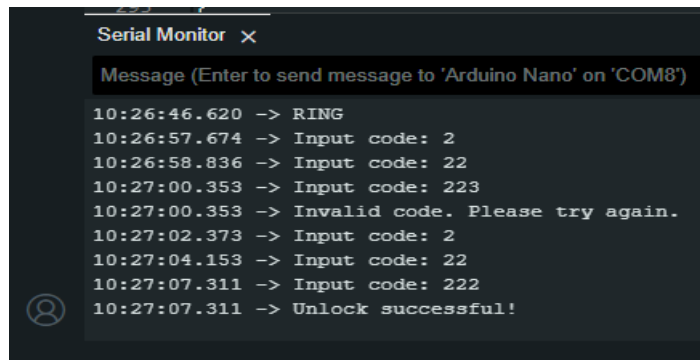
Serial Monitor ×

Message (Enter to send message to 'Arduino Nano' on 'COM8')

10:26:46.620 -> RING
10:26:57.674 -> Input code: 2
10:26:58.836 -> Input code: 22
10:27:00.353 -> Input code: 223
10:27:00.353 -> Invalid code. Please try again.
10:27:02.373 -> Input code: 2
10:27:04.153 -> Input code: 22
10:27:07.311 -> Input code: 222
10:27:07.311 -> Unlock successful!